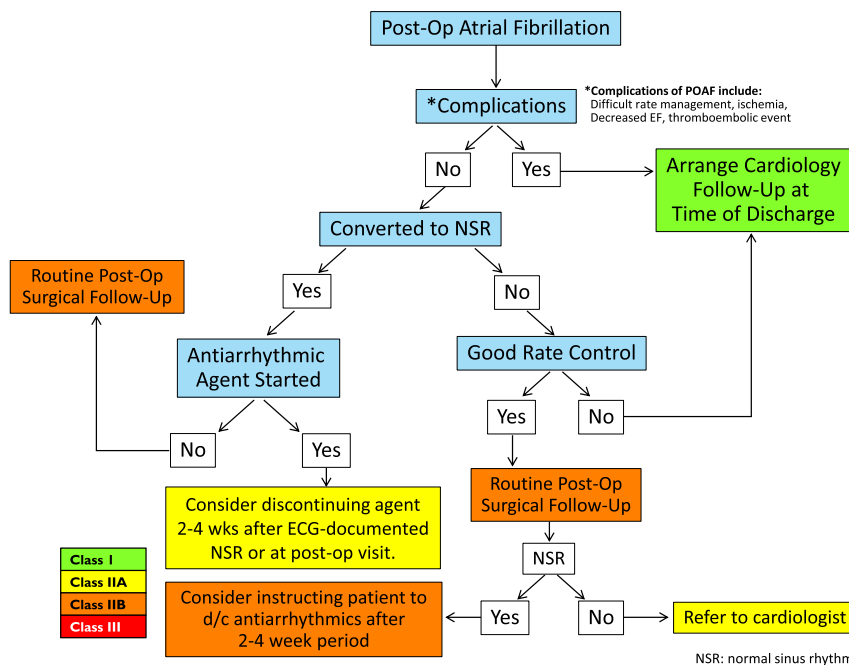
Post-Op Atrial Fibrillation

*Complications

*Complications of POAF include:
Difficult rate management, ischemia, Decreased EF, thromboembolic event

No

Yes

Arrange Cardiology Follow-Up at Time of Discharge

Converted to NSR

Routine Post-Op Surgical Follow-Up

Yes

No

Antiarrhythmic Agent Started

Good Rate Control

Yes

No

No

Yes

Consider discontinuing agent 2-4 wks after ECG-documented NSR or at post-op visit.

Routine Post-Op Surgical Follow-Up

NSR

Class I
Class IIA
Class IIB
Class III

Consider instructing patient to d/c antiarrhythmics after 2-4 week period

Yes

No

Refer to cardiologist

NSR: normal sinus rhythm